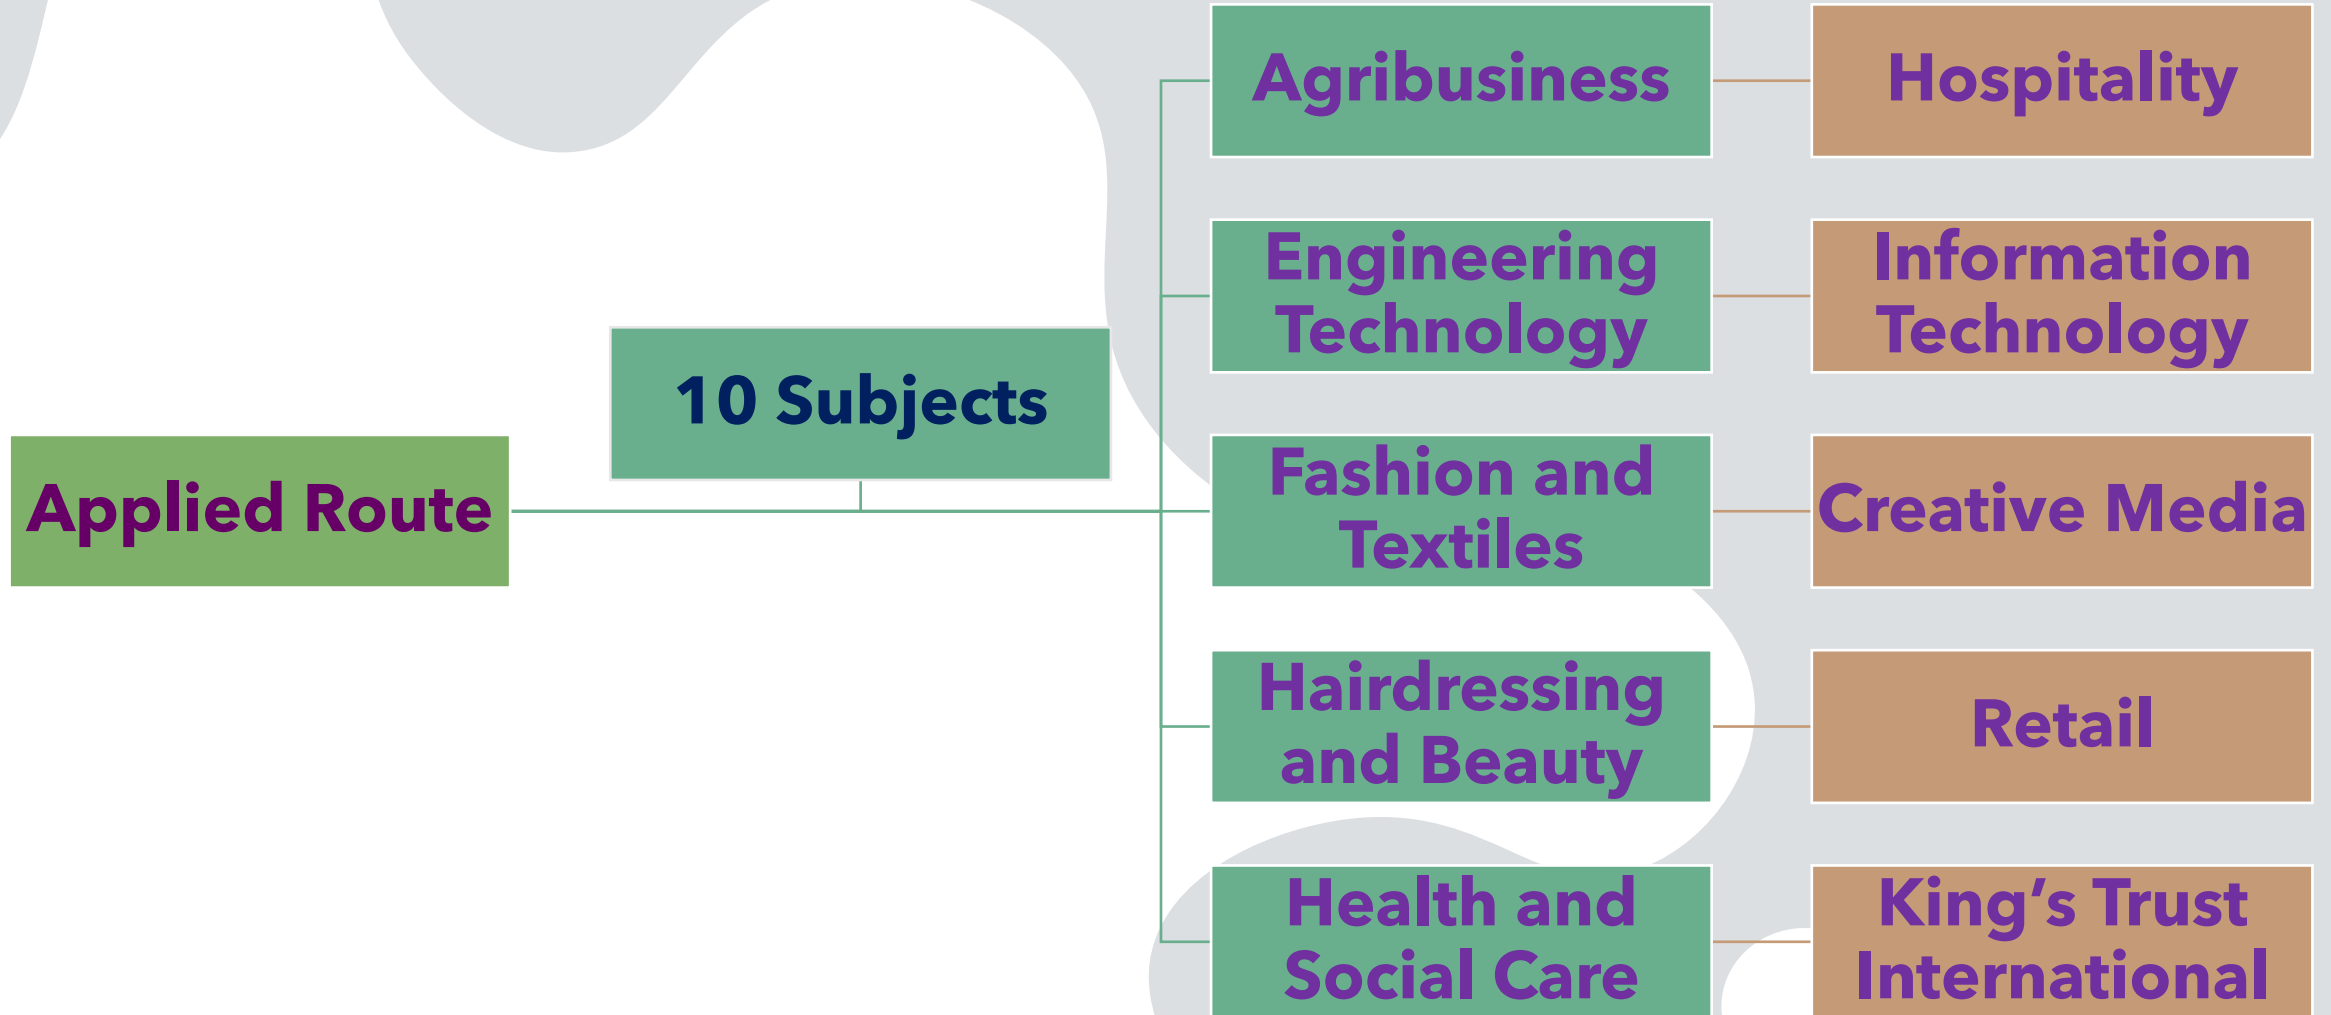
Applied Route

10 Subjects

Agribusiness

Hospitality

Engineering Technology

Information Technology

Fashion and Textiles

Creative Media

Hairdressing and Beauty

Retail

Health and Social Care

King’s Trust International